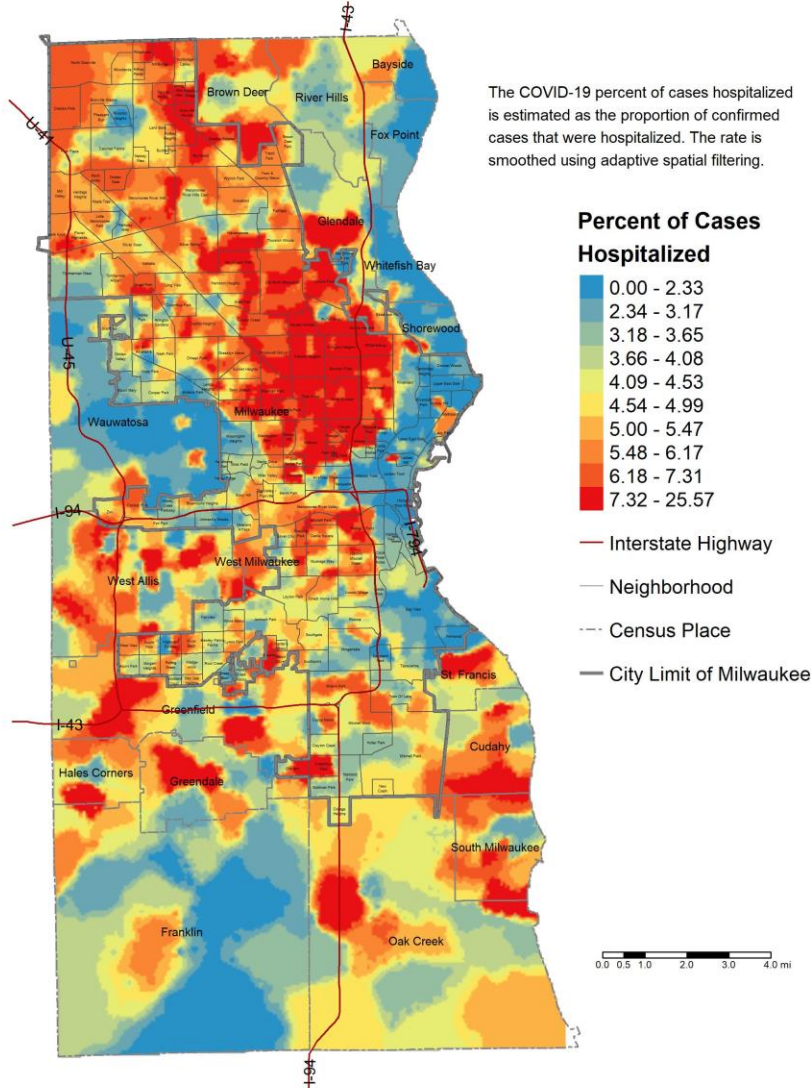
The COVID-19 percent of cases hospitalized is estimated as the proportion of confirmed cases that were hospitalized. The rate is smoothed using adaptive spatial filtering.

Percent of Cases Hospitalized
0.00 - 2.33
2.34 - 3.17
3.18 - 3.65
3.66 - 4.08
4.09 - 4.53
4.54 - 4.99
5.00 - 5.47
5.48 - 6.17
6.18 - 7.31
7.32 - 25.57
Interstate Highway
Neighborhood
Census Place
City Limit of Milwaukee

I-43
U-41
Brown Deer
River Hills
Bayside
Fox Point
Glendale
Whitefish Bay
Shorewood
U-45
Wauwatosa
Milwaukee
I-94
I-794
West Milwaukee
West Allis
St. Francis
I-43
Greenfield
Cudahy
Hales Corners
Greendale
South Milwaukee
Franklin
Oak Creek
I-94

0.0 0.5 1.0 2.0 3.0 4.0 mi